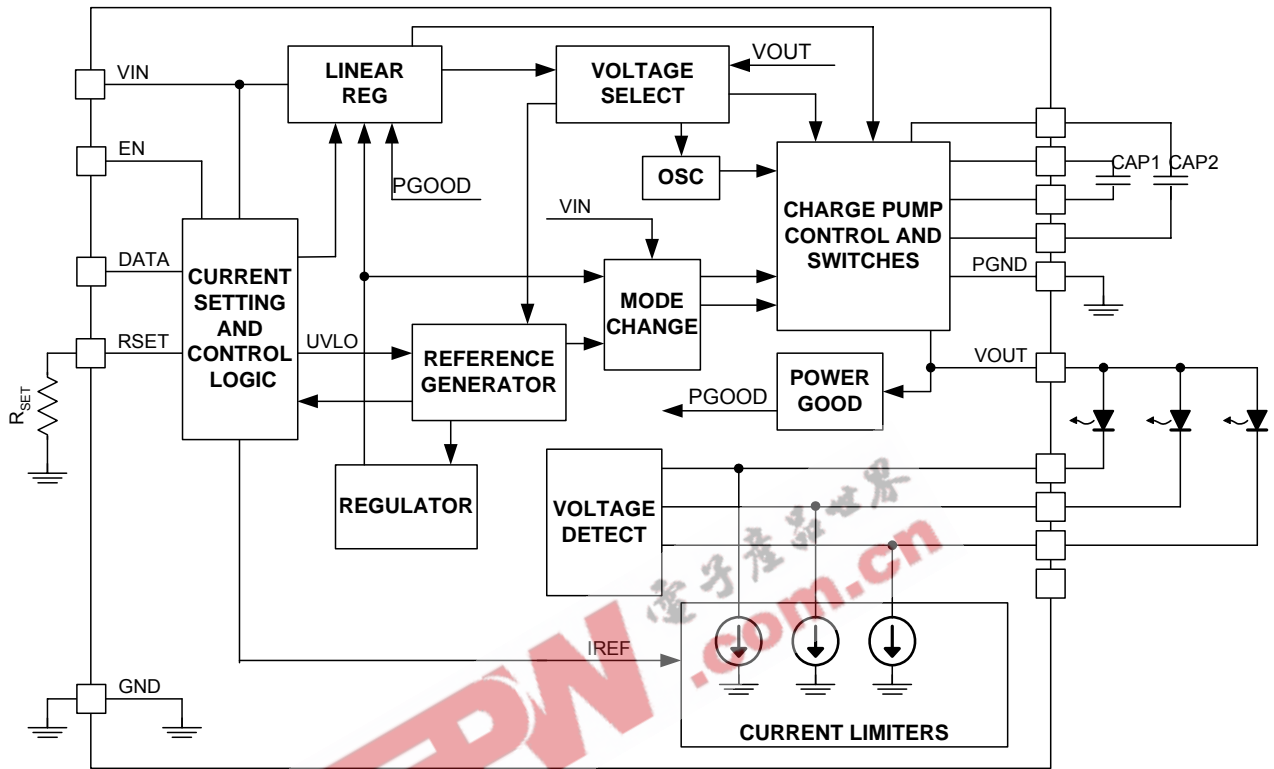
VIN

EN

DATA

RSET

$R_{SET}$

GND

LINEAR REG

PGOOD

VOLTAGE SELECT

VOUT

OSC

CHARGE PUMP CONTROL AND SWITCHES

CAP1 CAP2

PGND

VIN

MODE CHANGE

CURRENT SETTING AND CONTROL LOGIC

UVLO

REFERENCE GENERATOR

VOUT

POWER GOOD

PGOOD

REGULATOR

VOLTAGE DETECT

IREF

CURRENT LIMITERS

EDN .com.cn

电子产品世界